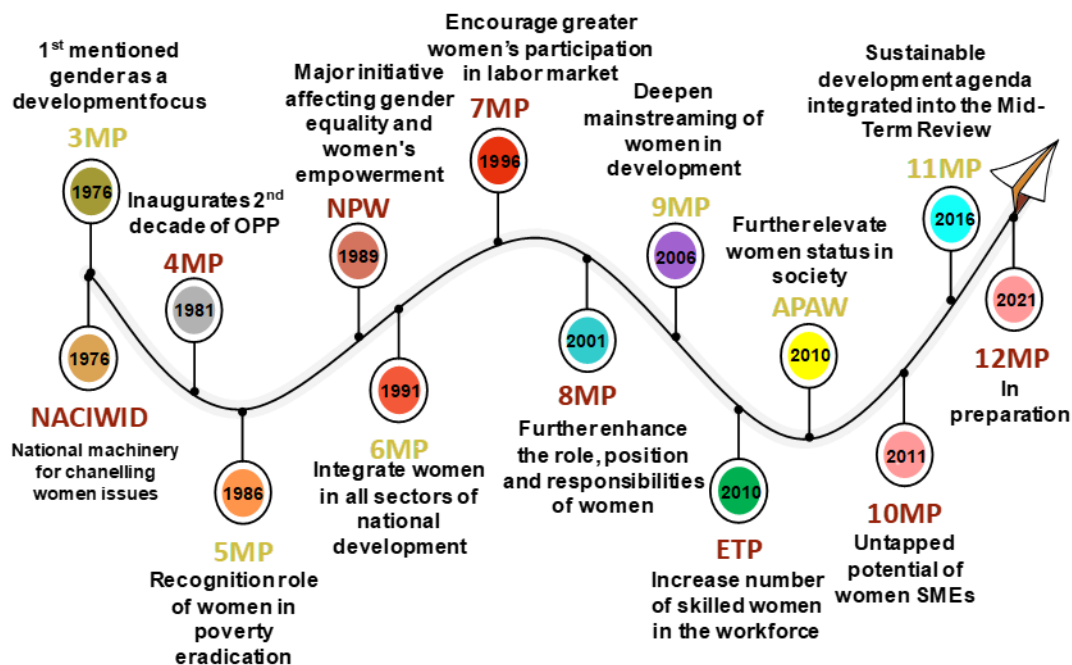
1$^{st}$ mentioned gender as a development focus

3MP

1976

Inaugurates 2$^{nd}$ decade of OPP

1976

NACIWID

National machinery for chanelling women issues

4MP

1981

1986

5MP

Recognition role of women in poverty eradication

Major initiative affecting gender equality and women's empowerment

NPW

1989

1991

6MP

Integrate women in all sectors of national development

Encourage greater women's participation in labor market

7MP

1996

2001

8MP

Further enhance the role, position and responsibilities of women

Deepen mainstreaming of women in development

9MP

2006

2010

ETP

Increase number of skilled women in the workforce

Further elevate women status in society

APAW

2010

2011

10MP

Untapped potential of women SMEs

Sustainable development agenda integrated into the Mid-Term Review

11MP

2016

2021

12MP

In preparation